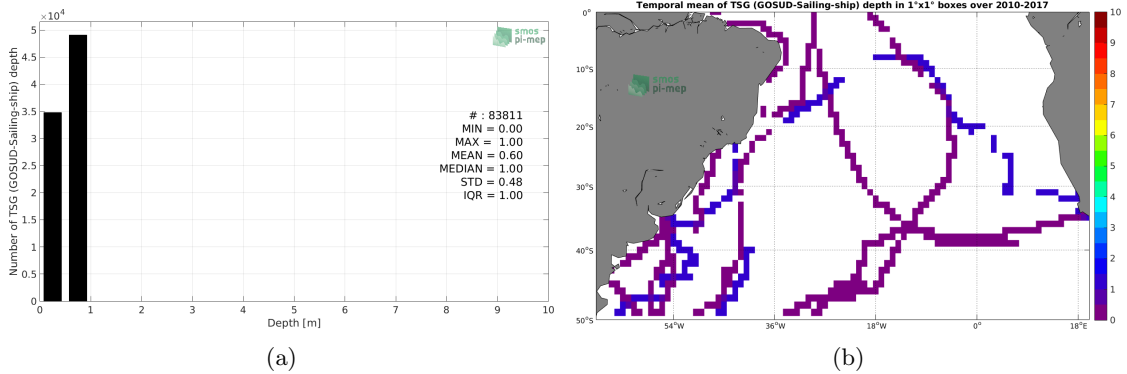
$\times 10^4$
5
4.5
4
3.5
3
2.5
2
1.5
1
0.5
0
Number of TSG (GOSUD-Sailing-ship) depth
smos pi-mep
# : 83811
MIN = 0.00
MAX = 1.00
MEAN = 0.60
MEDIAN = 1.00
STD = 0.48
IQR = 1.00
0 1 2 3 4 5 6 7 8 9 10
Depth [m]
(a)

Temporal mean of TSG (GOSUD-Sailing-ship) depth in 1°x1° boxes over 2010-2017
0°
10°S
20°S
30°S
40°S
50°S
smos pi-mep
54°W
36°W
18°W
0°
18°E
10
9
8
7
6
5
4
3
2
1
0
(b)